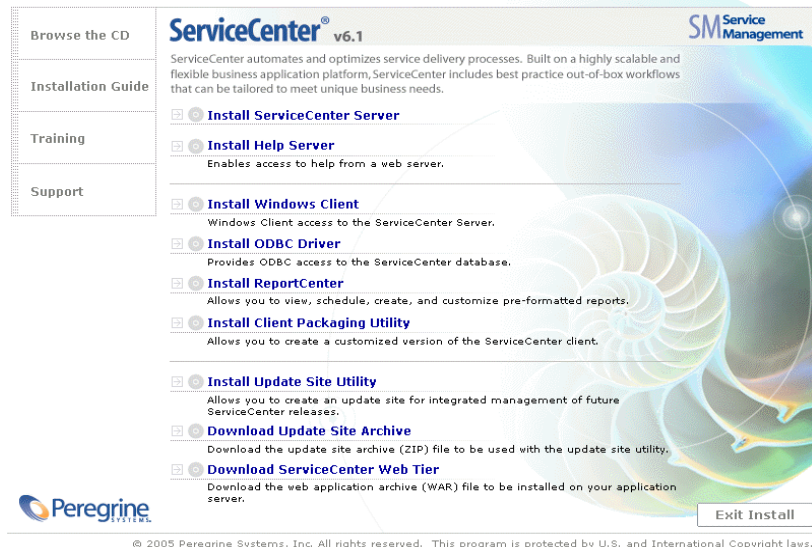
Browse the CD

Installation Guide

Training

Support

ServiceCenter® v6.1

SM Service Management

ServiceCenter automates and optimizes service delivery processes. Built on a highly scalable and flexible business application platform, ServiceCenter includes best practice out-of-box workflows that can be tailored to meet unique business needs.

Install ServiceCenter Server

Install Help Server
Enables access to help from a web server.

Install Windows Client
Windows Client access to the ServiceCenter Server.

Install ODBC Driver
Provides ODBC access to the ServiceCenter database.

Install ReportCenter
Allows you to view, schedule, create, and customize pre-formatted reports.

Install Client Packaging Utility
Allows you to create a customized version of the ServiceCenter client.

Install Update Site Utility
Allows you to create an update site for integrated management of future ServiceCenter releases.

Download Update Site Archive
Download the update site archive (ZIP) file to be used with the update site utility.

Download ServiceCenter Web Tier
Download the web application archive (WAR) file to be installed on your application server.

Peregrine SYSTEMS

Exit Install

© 2005 Peregrine Systems, Inc. All rights reserved. This program is protected by U.S. and International Copyright laws.